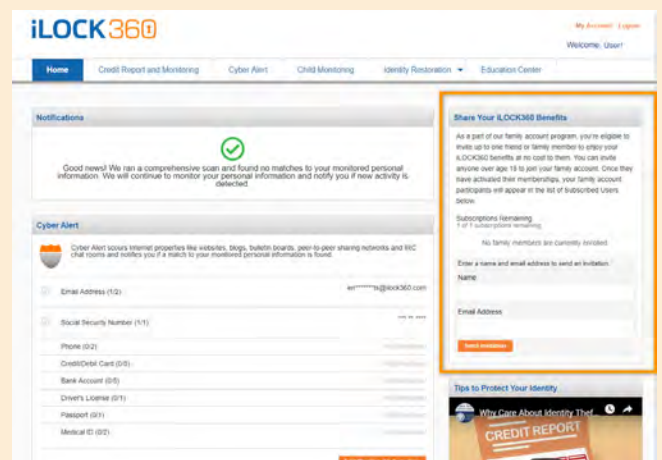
iLOCK360

My Account | Logout

Welcome, User!

Home | Credit Report and Monitoring | Cyber Alert | Child Monitoring | Identity Restoration | Education Center

Notifications

Good news! We ran a comprehensive scan and found no matches to your monitored personal information. We will continue to monitor your personal information and notify you if new activity is detected

Cyber Alert

Cyber Alert scours Internet properties like websites, blogs, bulletin boards, peer-to-peer sharing networks and IRC chat rooms and notifies you if a match to your monitored personal information is found.

Email Address (1/2) | ex********ts@ilock360.com

Social Security Number (1/1) | ***-**-****

Phone (0/2)

Credit/Debit Card (0/5)

Bank Account (0/5)

Driver's License (0/1)

Passport (0/1)

Medical ID (0/2)

Share Your iLOCK360 Benefits

As a part of our family account program, you're eligible to invite up to one friend or family member to enjoy your iLOCK360 benefits at no cost to them. You can invite anyone over age 18 to join your family account. Once they have activated their memberships, your family account participants will appear in the list of Subscribed Users below.

Subscriptions Remaining
1 of 1 subscriptions remaining

No family members are currently invited.

Enter a name and email address to send an invitation.

Name

Email Address

Send Invitation

Tips to Protect Your Identity

Why Care About Identity Thef...

CREDIT REPORT